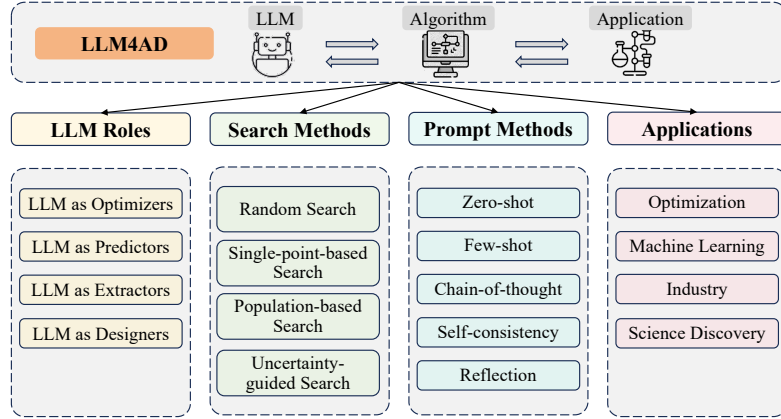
LLM4AD

LLM

Algorithm

Application

LLM Roles

Search Methods

Prompt Methods

Applications

LLM as Optimizers

LLM as Predictors

LLM as Extractors

LLM as Designers

Random Search

Single-point-based Search

Population-based Search

Uncertainty-guided Search

Zero-shot

Few-shot

Chain-of-thought

Self-consistency

Reflection

Optimization

Machine Learning

Industry

Science Discovery